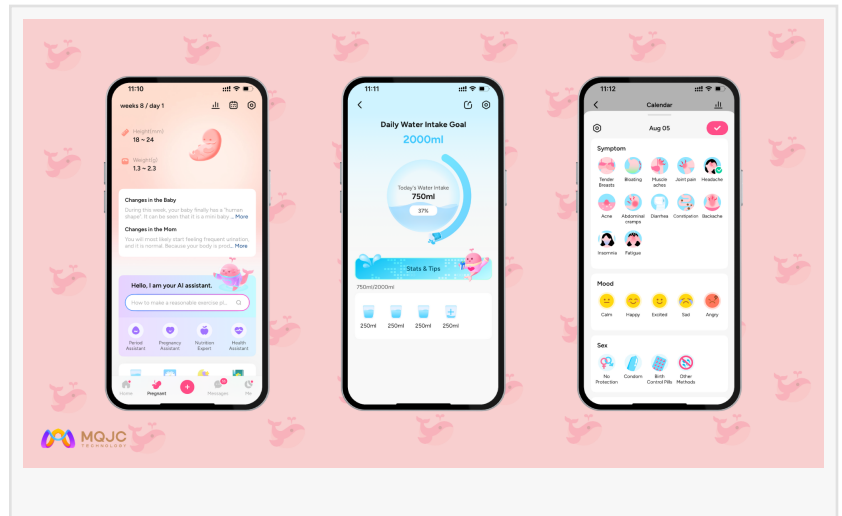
11:10

weeks 8 / day 1

Height(mm)
18 ~ 24

Weight(g)
1.3 ~ 2.3

Changes in the Baby
During this week, your baby finally has a "human shape". It can be seen that it is a mini baby ... More

Changes in the Mom
You will most likely start feeling frequent urination, and it is normal. Because your body is prod... More

Hello, I am your AI assistant.

How to make a reasonable exercise pl...

Period Assistant
Pregnancy Assistant
Nutrition Expert
Health Assistant

Home
Pregnant
Messages
Me

11:11

Daily Water Intake Goal

2000ml

Today's Water Intake
750ml
37%

Stats & Tips

750ml/2000ml

250ml
250ml
250ml
250ml

11:12

Calendar

Aug 05

Symptom

Tender Breasts
Bloating
Muscle aches
Joint pain
Headache
Acne
Abdominal cramps
Diarrhea
Constipation
Backache
Insomnia
Fatigue

Mood

Calm
Happy
Excited
Sad
Angry

Sex

No Protection
Condom
Birth Control Pills
Other Methods

MQJC
TECHNOLOGY